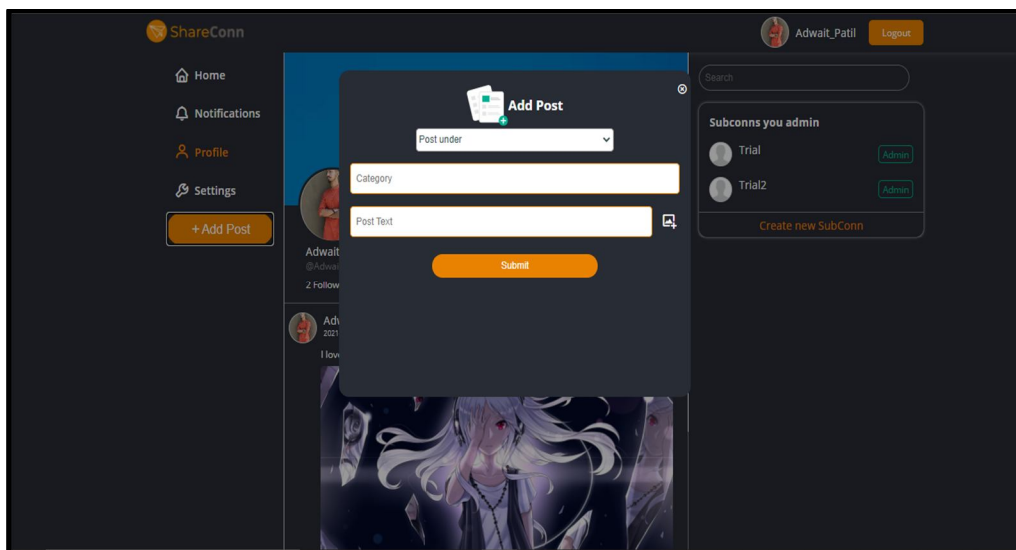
ShareConn

Adwait_Patil

Logout

Home

Notifications

Profile

Settings

+Add Post

Adwait

@Adwai

2 Follow

Adv

2021

I love

Add Post

Post under

Category

Post Text

Submit

Search

Subconns you admin

Trial

Admin

Trial2

Admin

Create new SubConn